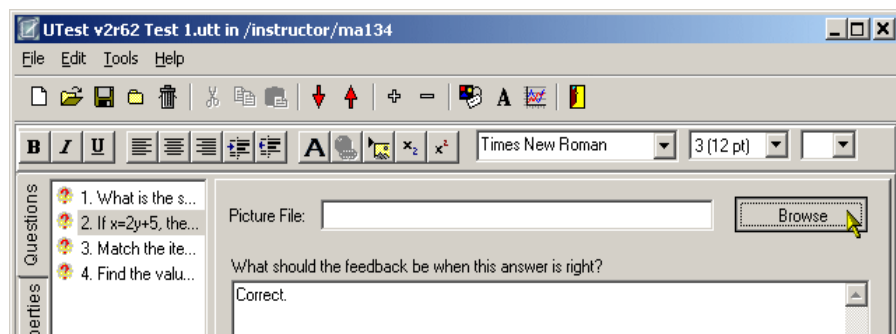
UTest v2r62 Test 1.utt in /instructor/ma134

File Edit Tools Help

B I U A $x_2$ $x^2$ Times New Roman 3 (12 pt)

Questions
operties

1. What is the s...
2. If x=2y+5, the...
3. Match the ite...
4. Find the valu...

Picture File:
Browse

What should the feedback be when this answer is right?

Correct.